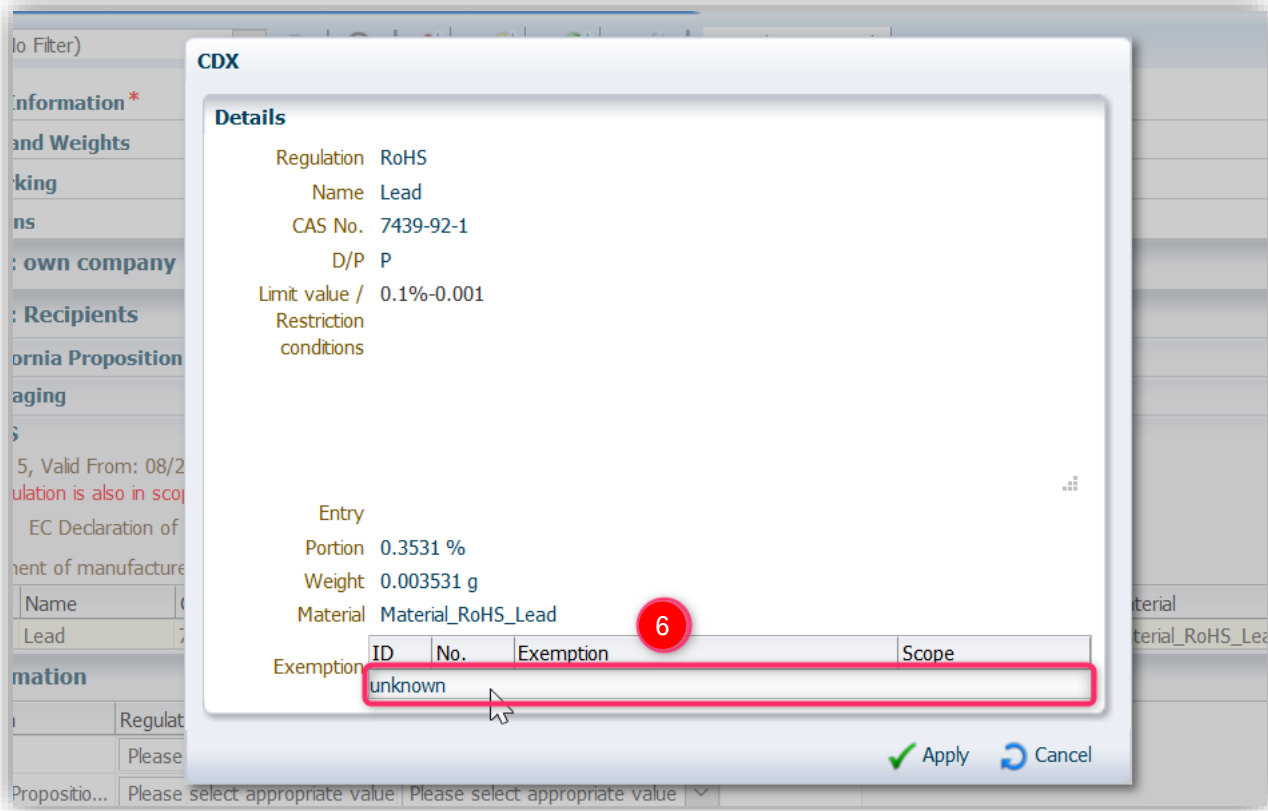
lo Filter)
Information *
and Weights
rking
ns
: own company
: Recipients
ornia Proposition
aging
s
5, Valid From: 08/2
ulation is also in scop
EC Declaration of
nent of manufacture
Name
Lead
mation
Regulat
Please
Propositio...
Please select appropriate value
Please select appropriate value
aterial
aterial_RoHS_Lea

CDX

Details

Regulation RoHS
Name Lead
CAS No. 7439-92-1
D/P P
Limit value / Restriction conditions 0.1%-0.001

Entry
Portion 0.3531 %
Weight 0.003531 g
Material Material_RoHS_Lead
Exemption

6

| ID | No. | Exemption | Scope |
|---|---|---|---|
| unknown | | | |

Apply
Cancel